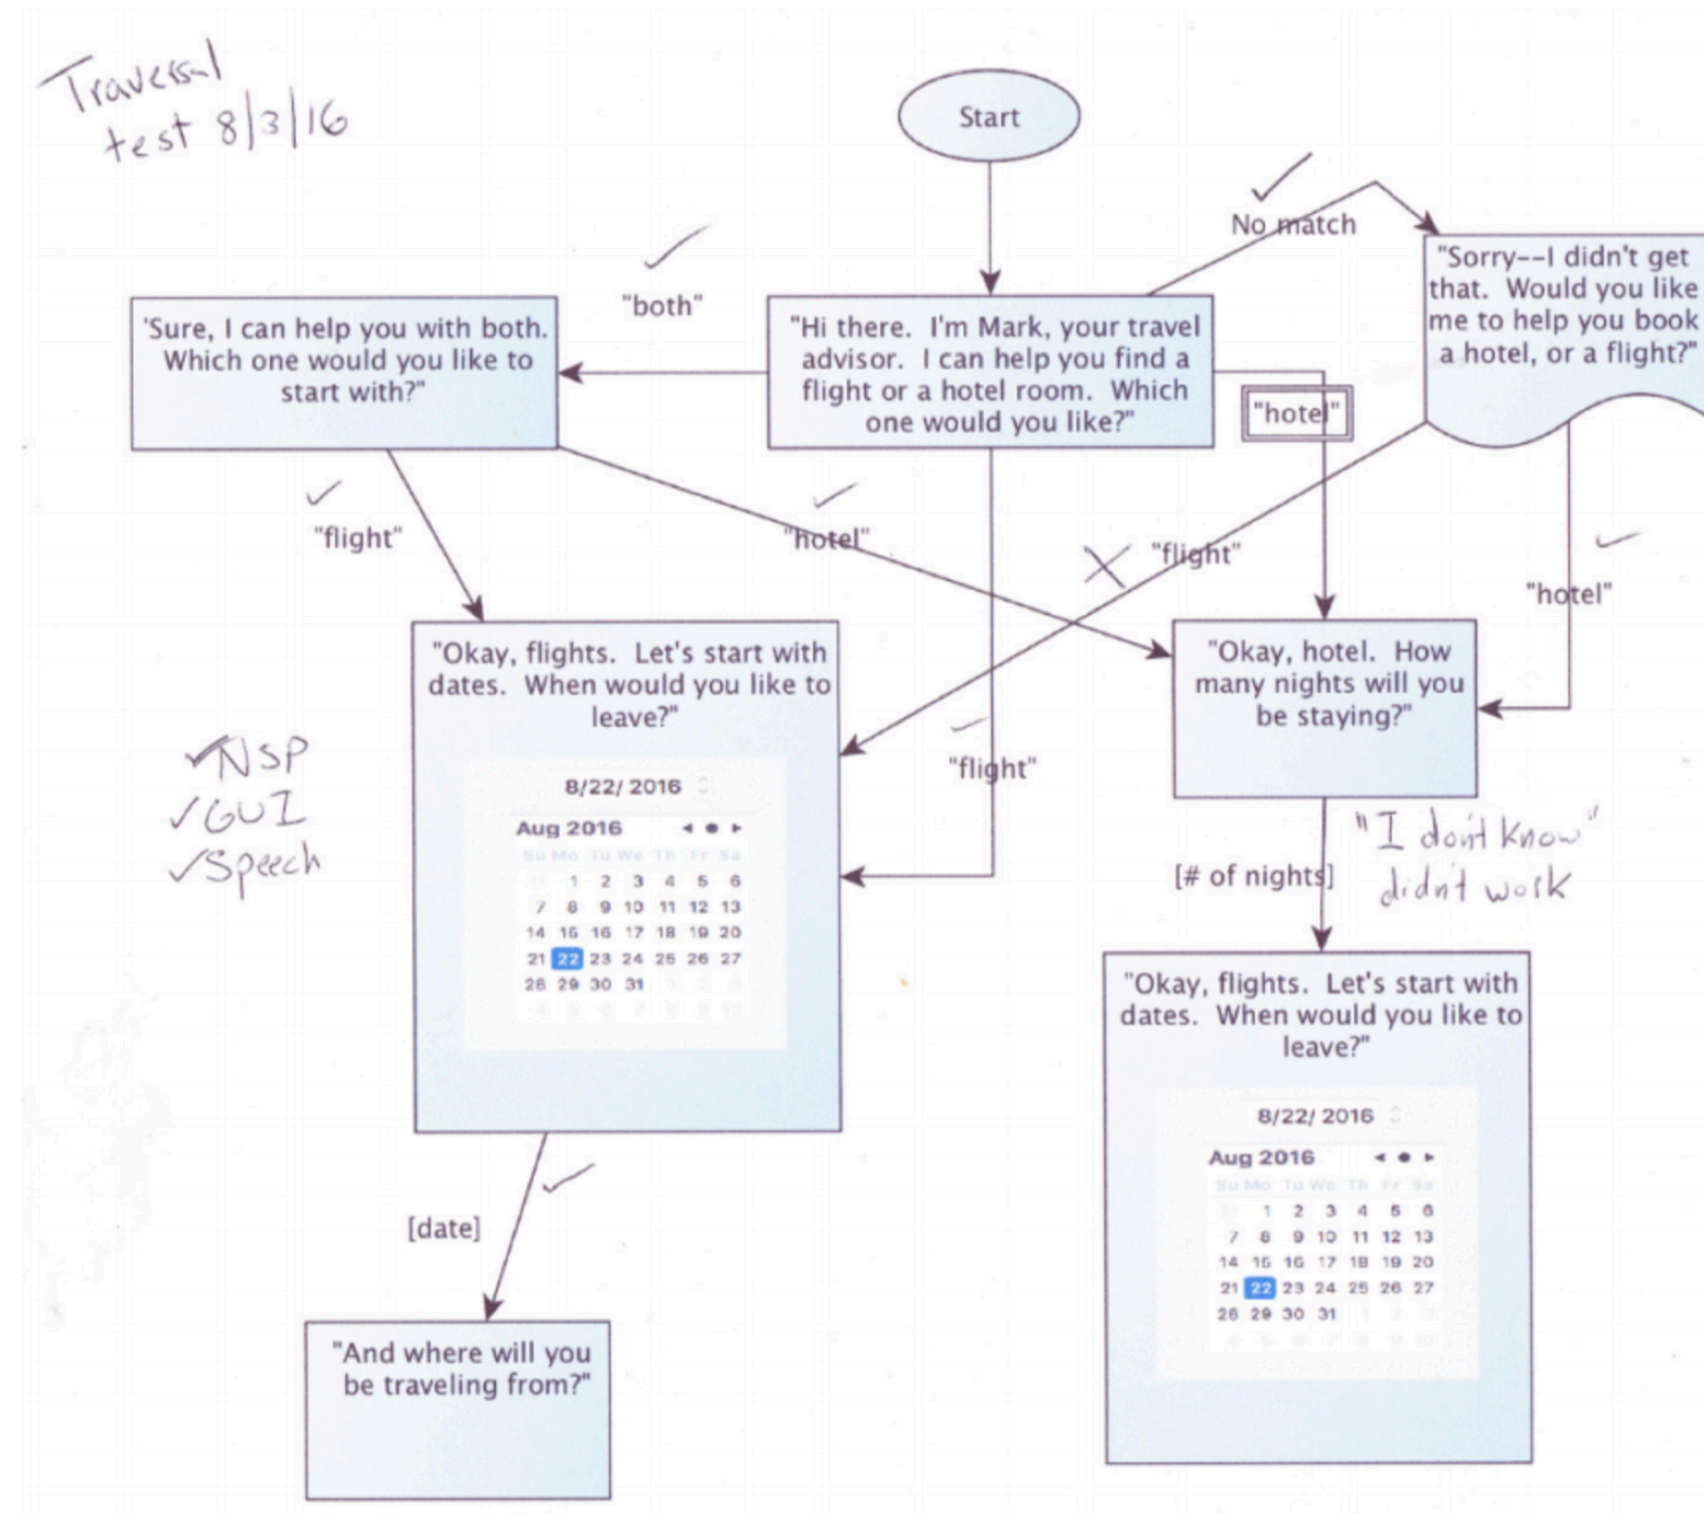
Traversal test 8/3/16

Start

No match

"Sorry--I didn't get that. Would you like me to help you book a hotel, or a flight?"

"both"

'Sure, I can help you with both. Which one would you like to start with?"

"Hi there. I'm Mark, your travel advisor. I can help you find a flight or a hotel room. Which one would you like?"

"hotel"

"flight"

"hotel"

"flight"

"hotel"

"Okay, flights. Let's start with dates. When would you like to leave?"

8/22/ 2016

Aug 2016

Su Mo Tu We Th Fr Sa

| | | | | | | |
|---|---|---|---|---|---|---|
| 31 | 1 | 2 | 3 | 4 | 5 | 6 |
| 7 | 8 | 9 | 10 | 11 | 12 | 13 |
| 14 | 15 | 16 | 17 | 18 | 19 | 20 |
| 21 | 22 | 23 | 24 | 25 | 26 | 27 |
| 28 | 29 | 30 | 31 | 1 | 2 | 3 |
| 4 | 5 | 6 | 7 | 8 | 9 | 10 |

"Okay, hotel. How many nights will you be staying?"

✓NSP
✓GUI
✓Speech

"flight"

[# of nights]

"I don't know" didn't work

"Okay, flights. Let's start with dates. When would you like to leave?"

8/22/ 2016

Aug 2016

Su Mo Tu We Th Fr Sa

| | | | | | | |
|---|---|---|---|---|---|---|
| 31 | 1 | 2 | 3 | 4 | 5 | 6 |
| 7 | 8 | 9 | 10 | 11 | 12 | 13 |
| 14 | 15 | 16 | 17 | 18 | 19 | 20 |
| 21 | 22 | 23 | 24 | 25 | 26 | 27 |
| 28 | 29 | 30 | 31 | 1 | 2 | 3 |
| 4 | 5 | 6 | 7 | 8 | 9 | 10 |

[date]

"And where will you be traveling from?"